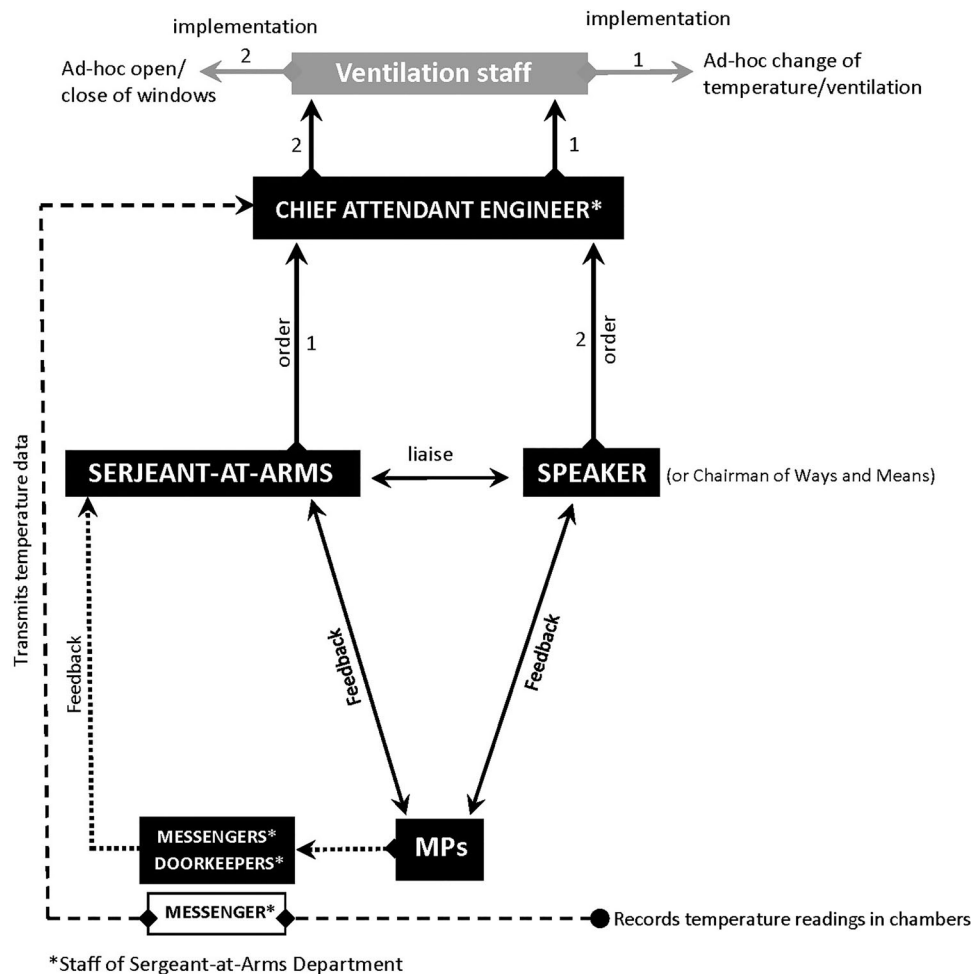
implementation

implementation

Ad-hoc open/ close of windows

2

Ventilation staff

1

Ad-hoc change of temperature/ventilation

2

1

CHIEF ATTENDANT ENGINEER*

order

1

2

order

Transmits temperature data

SERJEANT-AT-ARMS

liaise

SPEAKER

(or Chairman of Ways and Means)

Feedback

Feedback

Feedback

MESSENGERS* DOORKEEPERS*

MPs

MESSENGER*

Records temperature readings in chambers

*Staff of Sergeant-at-Arms Department